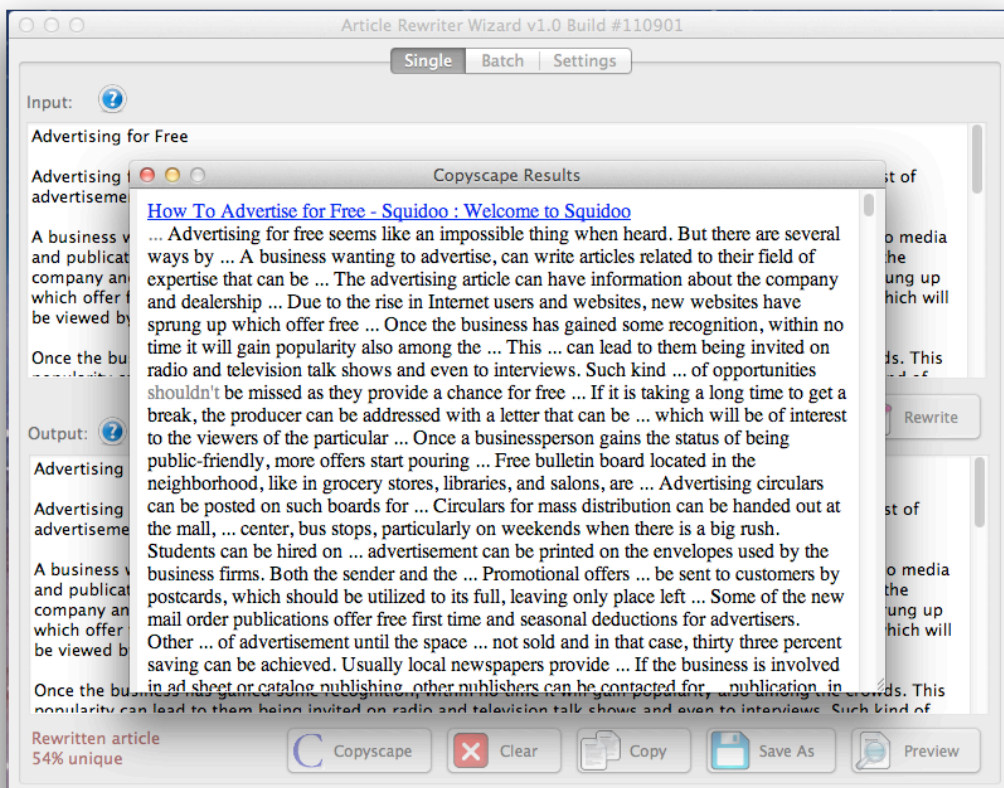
Article Rewriter Wizard v1.0 Build #110901

Single | Batch | Settings

Input:

Advertising for Free

Advertising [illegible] st of advertiseme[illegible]

A business v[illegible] o media and publicat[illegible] he company an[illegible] rung up which offer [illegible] hich will be viewed b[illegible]

Once the bu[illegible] ds. This

Copyscape Results

How To Advertise for Free - Squidoo : Welcome to Squidoo
... Advertising for free seems like an impossible thing when heard. But there are several ways by ... A business wanting to advertise, can write articles related to their field of expertise that can be ... The advertising article can have information about the company and dealership ... Due to the rise in Internet users and websites, new websites have sprung up which offer free ... Once the business has gained some recognition, within no time it will gain popularity also among the ... This ... can lead to them being invited on radio and television talk shows and even to interviews. Such kind ... of opportunities shouldn't be missed as they provide a chance for free ... If it is taking a long time to get a break, the producer can be addressed with a letter that can be ... which will be of interest to the viewers of the particular ... Once a businessperson gains the status of being public-friendly, more offers start pouring ... Free bulletin board located in the neighborhood, like in grocery stores, libraries, and salons, are ... Advertising circulars can be posted on such boards for ... Circulars for mass distribution can be handed out at the mall, ... center, bus stops, particularly on weekends when there is a big rush. Students can be hired on ... advertisement can be printed on the envelopes used by the business firms. Both the sender and the ... Promotional offers ... be sent to customers by postcards, which should be utilized to its full, leaving only place left ... Some of the new mail order publications offer free first time and seasonal deductions for advertisers. Other ... of advertisement until the space ... not sold and in that case, thirty three percent saving can be achieved. Usually local newspapers provide ... If the business is involved in ad sheet or catalog publishing, other publishers can be contacted for ... publication, in

Rewrite

Output:

Advertising

Advertising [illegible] st of advertiseme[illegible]

A business v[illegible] o media and publicat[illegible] he company an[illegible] rung up which offer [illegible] hich will be viewed b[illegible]

Once the business has gained some recognition, within no time it will gain popularity also among the crowds. This popularity can lead to them being invited on radio and television talk shows and even to interviews. Such kind of

Rewritten article
54% unique

Copyscape | Clear | Copy | Save As | Preview